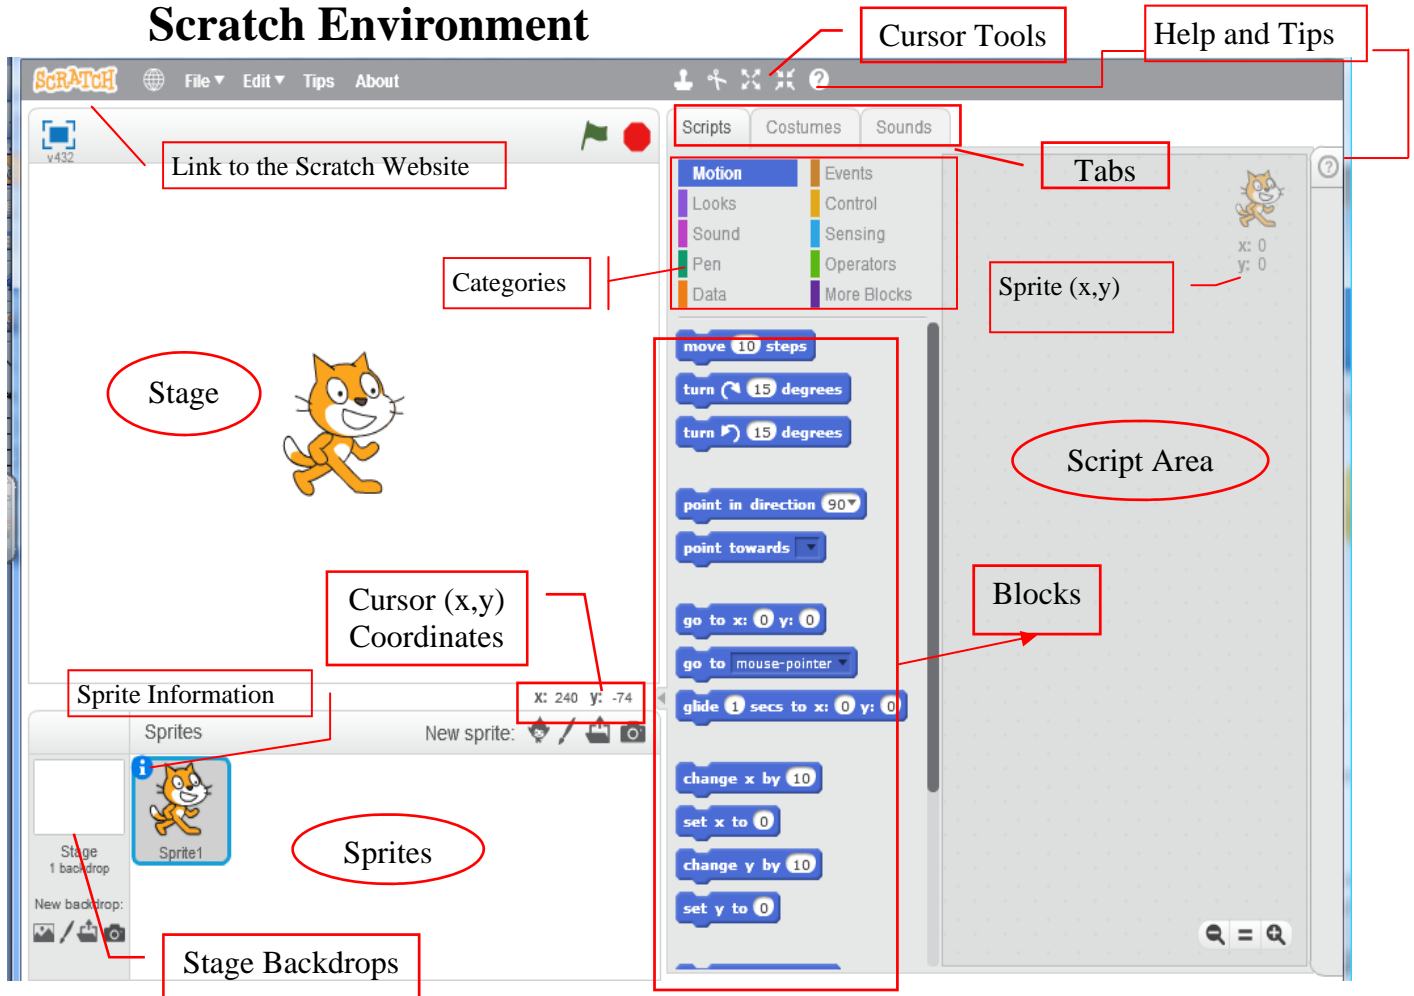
Scratch Environment

Cursor Tools

Help and Tips

SCRATCH File ▾ Edit ▾ Tips About

v432

Link to the Scratch Website

Scripts Costumes Sounds

Tabs

Motion Events
Looks Control
Sound Sensing
Pen Operators
Data More Blocks

Categories

Sprite (x,y)

x: 0
y: 0

Stage

move 10 steps
turn ↻ 15 degrees
turn ↺ 15 degrees
point in direction 90▾
point towards ▾
go to x: 0 y: 0
go to mouse-pointer ▾
glide 1 secs to x: 0 y: 0
change x by 10
set x to 0
change y by 10
set y to 0

Script Area

Blocks

Cursor (x,y) Coordinates

Sprite Information

x: 240 y: -74

Sprites

New sprite:

Stage
1 backdrop

New backdrop:

Sprite1

Sprites

Stage Backdrops